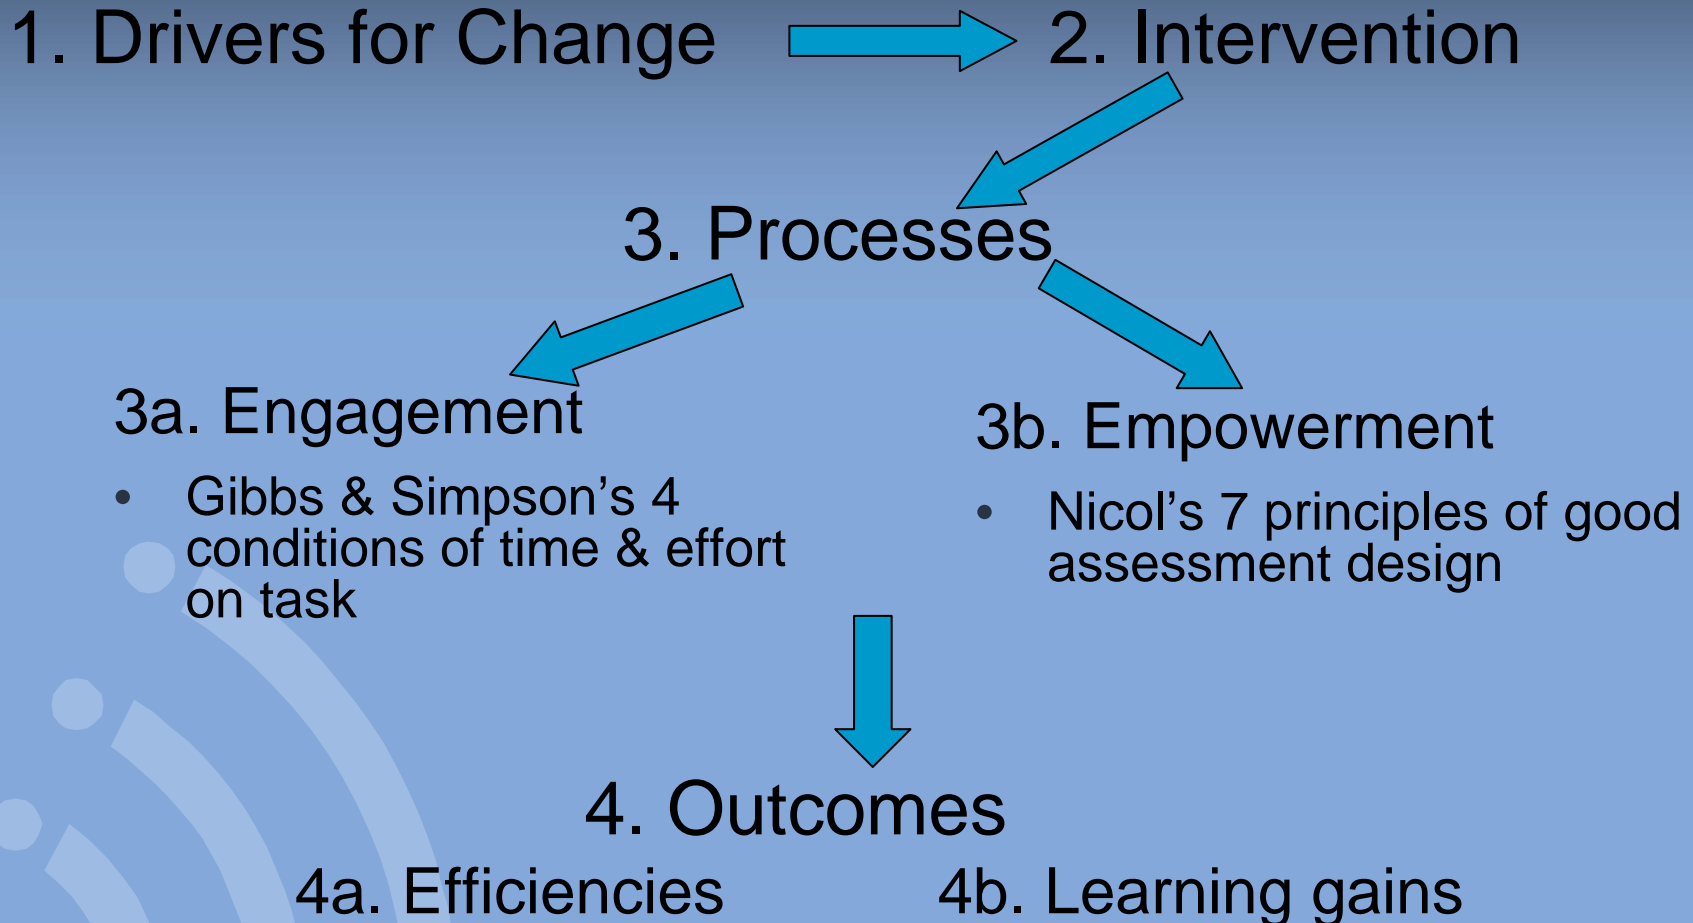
1. Drivers for Change

2. Intervention

3. Processes

3a. Engagement

- Gibbs & Simpson’s 4 conditions of time & effort on task

3b. Empowerment

- Nicol’s 7 principles of good assessment design

4. Outcomes

4a. Efficiencies

4b. Learning gains